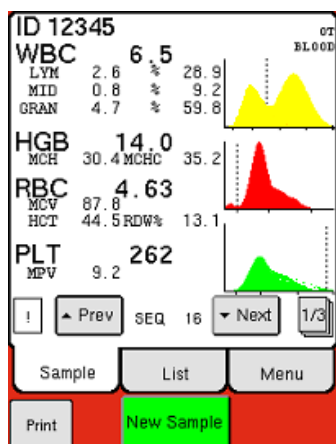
ID 12345

WBC 6.5
LYM 2.6 % 28.9
MID 0.8 % 9.2
GRAN 4.7 % 59.8

OT
BLOOD

HGB 14.0
MCH 30.4 MCHC 35.2

RBC 4.63
MCV 87.8
HCT 44.5 RDW% 13.1

PLT 262
MPV 9.2

!
▲ Prev
SEQ 16
▼ Next
1/3

Sample
List
Menu

Print
New Sample